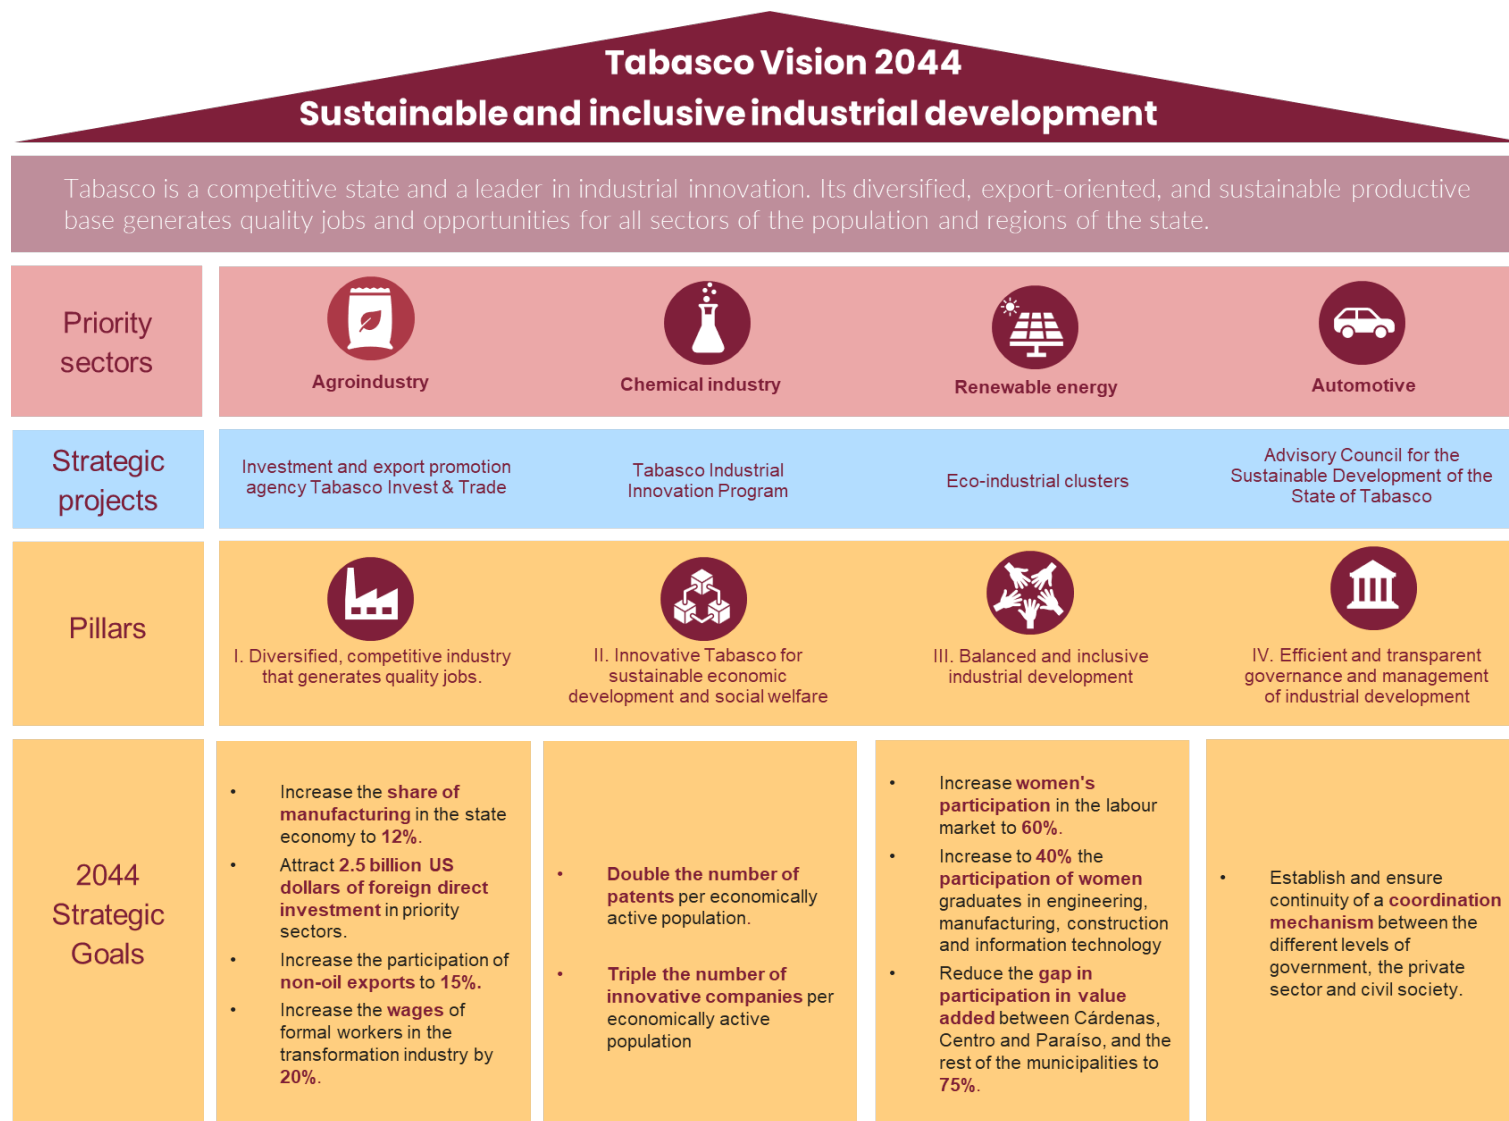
Tabasco Vision 2044
Sustainable and inclusive industrial development

Tabasco is a competitive state and a leader in industrial innovation. Its diversified, export-oriented, and sustainable productive base generates quality jobs and opportunities for all sectors of the population and regions of the state.

Priority sectors

Agroindustry

Chemical industry

Renewable energy

Automotive

Strategic projects

Investment and export promotion agency Tabasco Invest & Trade

Tabasco Industrial Innovation Program

Eco-industrial clusters

Advisory Council for the Sustainable Development of the State of Tabasco

Pillars

I. Diversified, competitive industry that generates quality jobs.

II. Innovative Tabasco for sustainable economic development and social welfare

III. Balanced and inclusive industrial development

IV. Efficient and transparent governance and management of industrial development

2044 Strategic Goals

• Increase the share of manufacturing in the state economy to 12%.
• Attract 2.5 billion US dollars of foreign direct investment in priority sectors.
• Increase the participation of non-oil exports to 15%.
• Increase the wages of formal workers in the transformation industry by 20%.

• Double the number of patents per economically active population.
• Triple the number of innovative companies per economically active population

• Increase women's participation in the labour market to 60%.
• Increase to 40% the participation of women graduates in engineering, manufacturing, construction and information technology
• Reduce the gap in participation in value added between Cárdenas, Centro and Paraíso, and the rest of the municipalities to 75%.

• Establish and ensure continuity of a coordination mechanism between the different levels of government, the private sector and civil society.